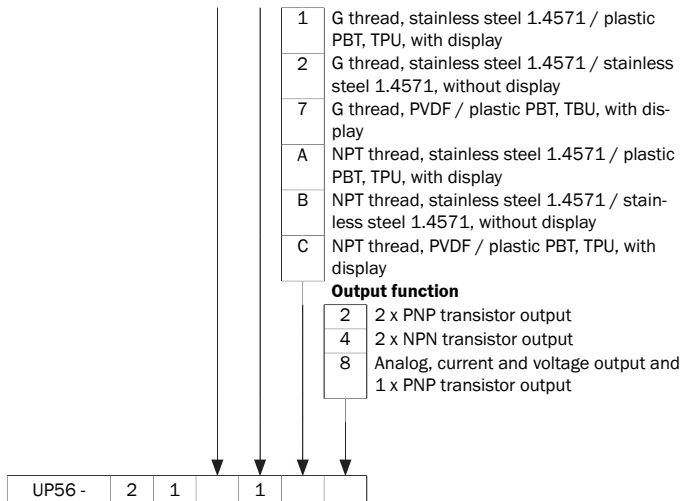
| 1 | G thread, stainless steel 1.4571 / plastic PBT, TPU, with display |
|---|---|
| 2 | G thread, stainless steel 1.4571 / stainless steel 1.4571, without display |
| 7 | G thread, PVDF / plastic PBT, TBU, with display |
| A | NPT thread, stainless steel 1.4571 / plastic PBT, TPU, with display |
| B | NPT thread, stainless steel 1.4571 / stainless steel 1.4571, without display |
| C | NPT thread, PVDF / plastic PBT, TPU, with display |

**Output function**

| 2 | 2 x PNP transistor output |
|---|---|
| 4 | 2 x NPN transistor output |
| 8 | Analog, current and voltage output and 1 x PNP transistor output |

| UP56 - | 2 | 1 | | 1 | | |
|---|---|---|---|---|---|---|